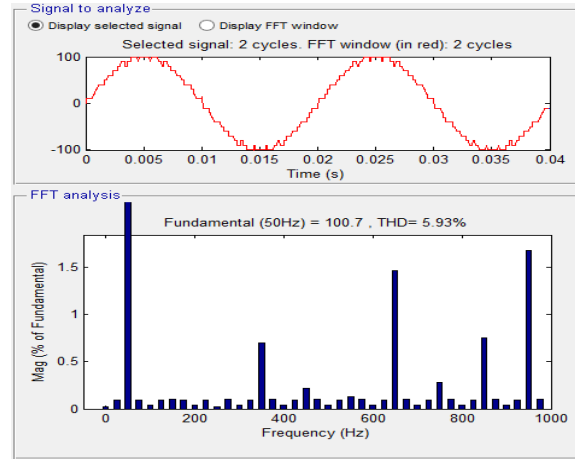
Signal to analyze
Display selected signal
Display FFT window
Selected signal: 2 cycles. FFT window (in red): 2 cycles
100
0
-100
0
0.005
0.01
0.015
0.02
0.025
0.03
0.035
0.04
Time (s)

FFT analysis
Fundamental (50Hz) = 100.7 , THD= 5.93%
Mag (% of Fundamental)
1.5
1
0.5
0
0
200
400
600
800
1000
Frequency (Hz)